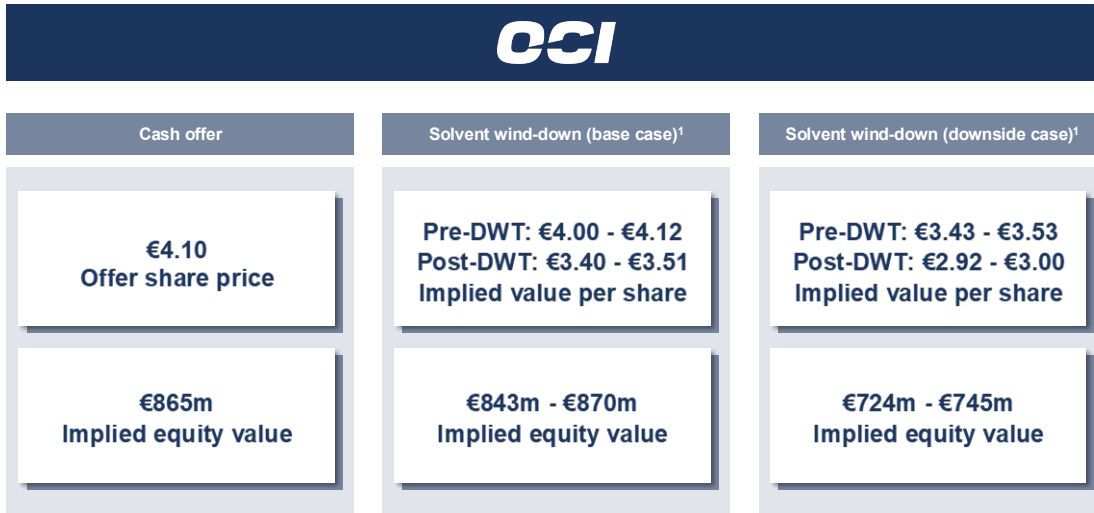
OCI

Cash offer

€4.10
Offer share price

€865m
Implied equity value

Solvent wind-down (base case)$^1$

Pre-DWT: €4.00 - €4.12
Post-DWT: €3.40 - €3.51
Implied value per share

€843m - €870m
Implied equity value

Solvent wind-down (downside case)$^1$

Pre-DWT: €3.43 - €3.53
Post-DWT: €2.92 - €3.00
Implied value per share

€724m - €745m
Implied equity value